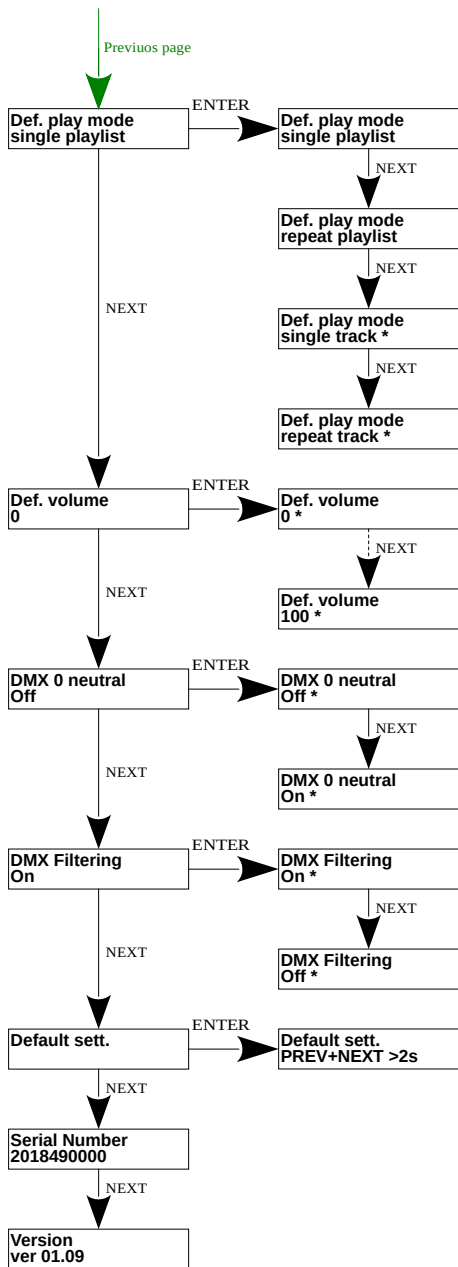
Previuos page

Def. play mode
single playlist

ENTER

Def. play mode
single playlist

NEXT

Def. play mode
repeat playlist

NEXT

Def. play mode
single track *

NEXT

Def. play mode
repeat track *

NEXT

Def. volume
0

ENTER

Def. volume
0 *

NEXT

Def. volume
100 *

NEXT

DMX 0 neutral
Off

ENTER

DMX 0 neutral
Off *

NEXT

DMX 0 neutral
On *

NEXT

DMX Filtering
On

ENTER

DMX Filtering
On *

NEXT

DMX Filtering
Off *

NEXT

Default sett.

ENTER

Default sett.
PREV+NEXT >2s

NEXT

Serial Number
2018490000

NEXT

Version
ver 01.09